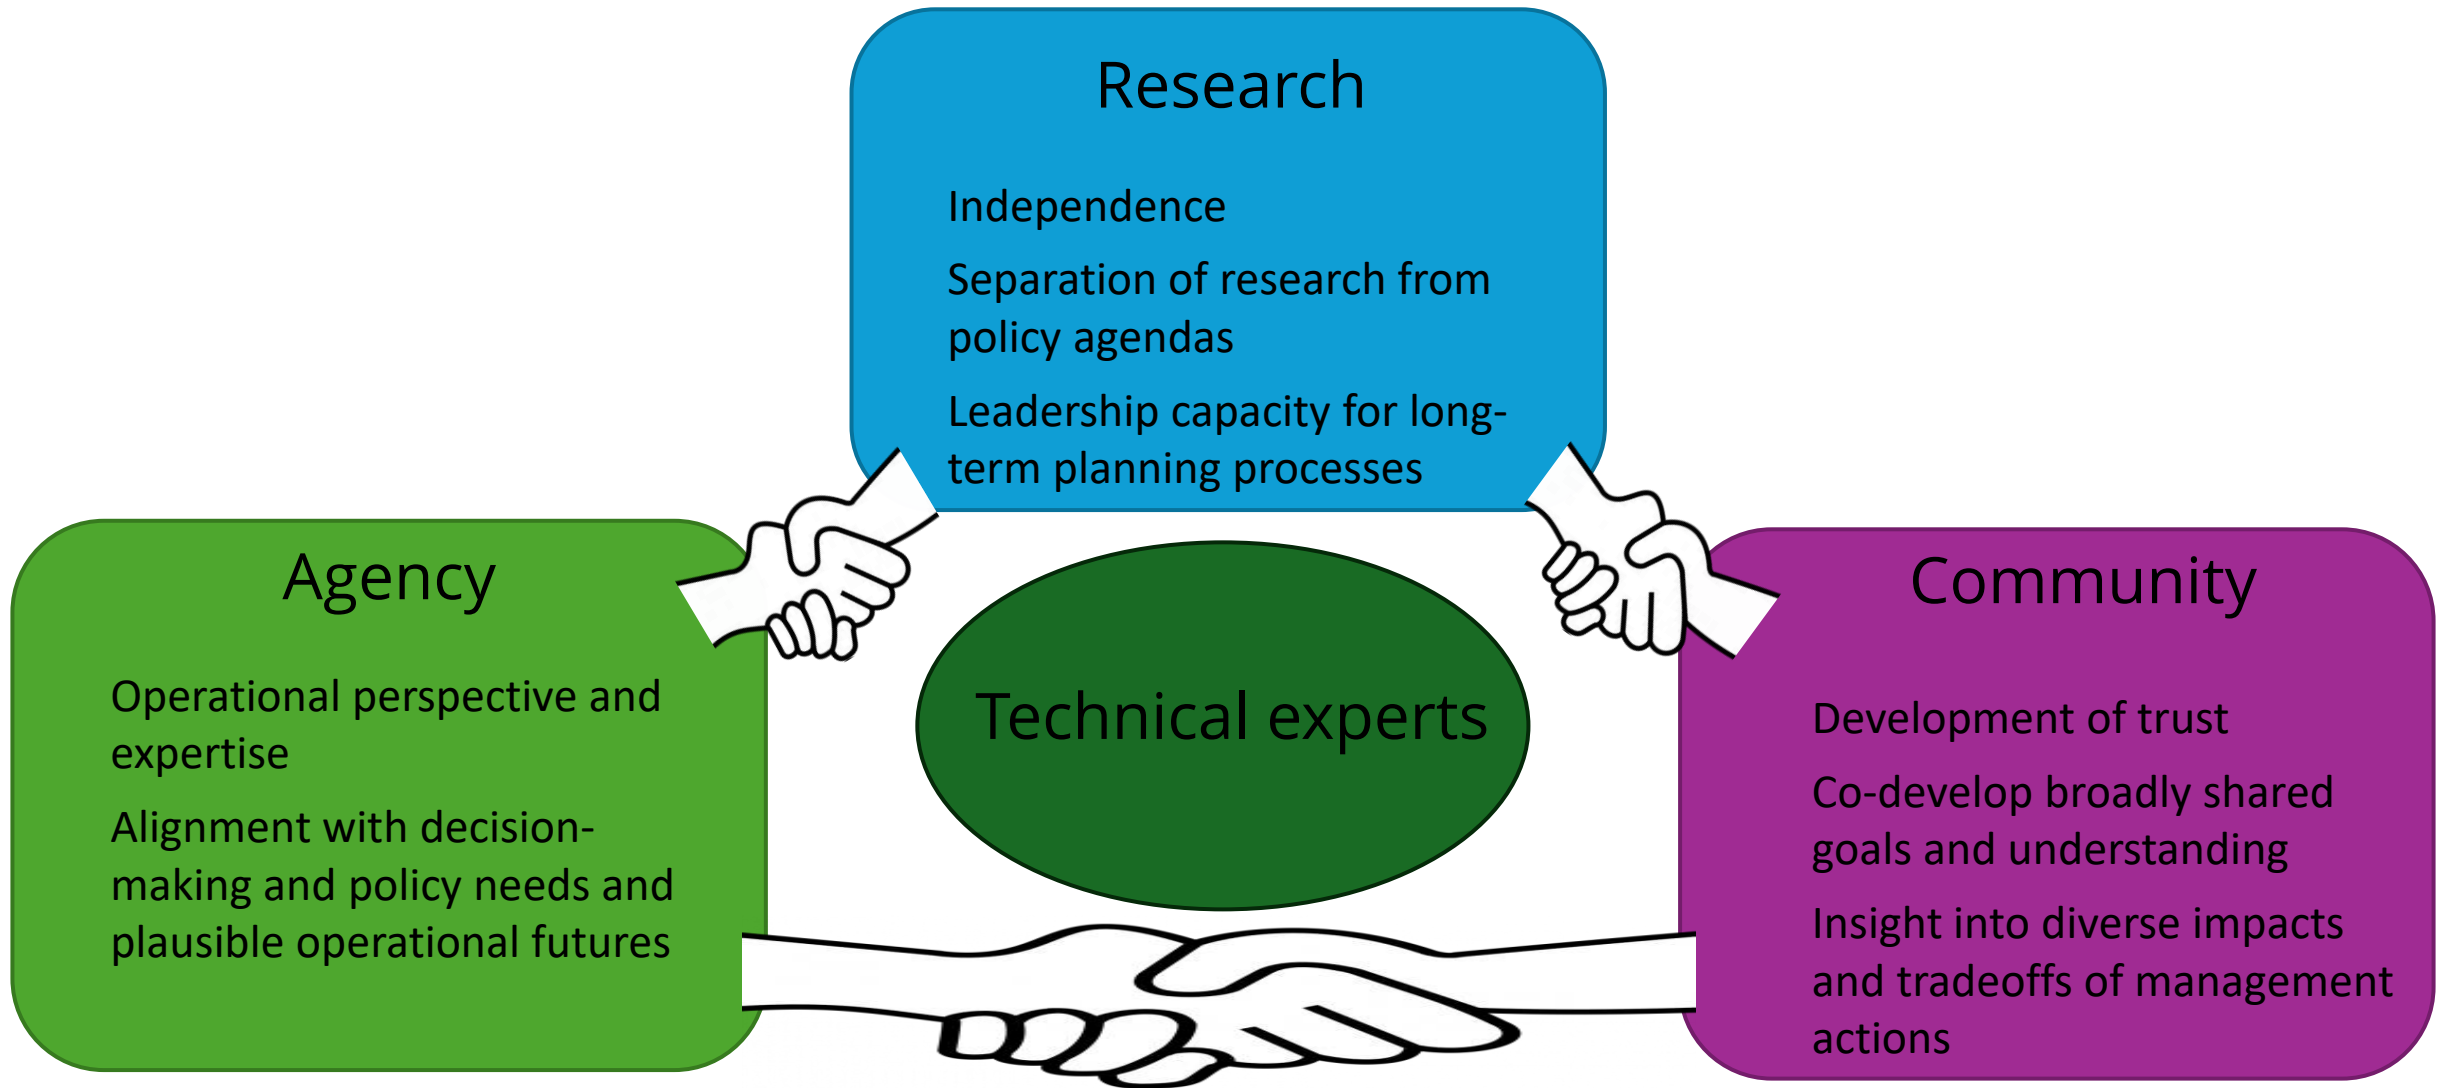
Research

Independence

Separation of research from policy agendas

Leadership capacity for long-term planning processes

Agency

Operational perspective and expertise

Alignment with decision-making and policy needs and plausible operational futures

Technical experts

Community

Development of trust

Co-develop broadly shared goals and understanding

Insight into diverse impacts and tradeoffs of management actions